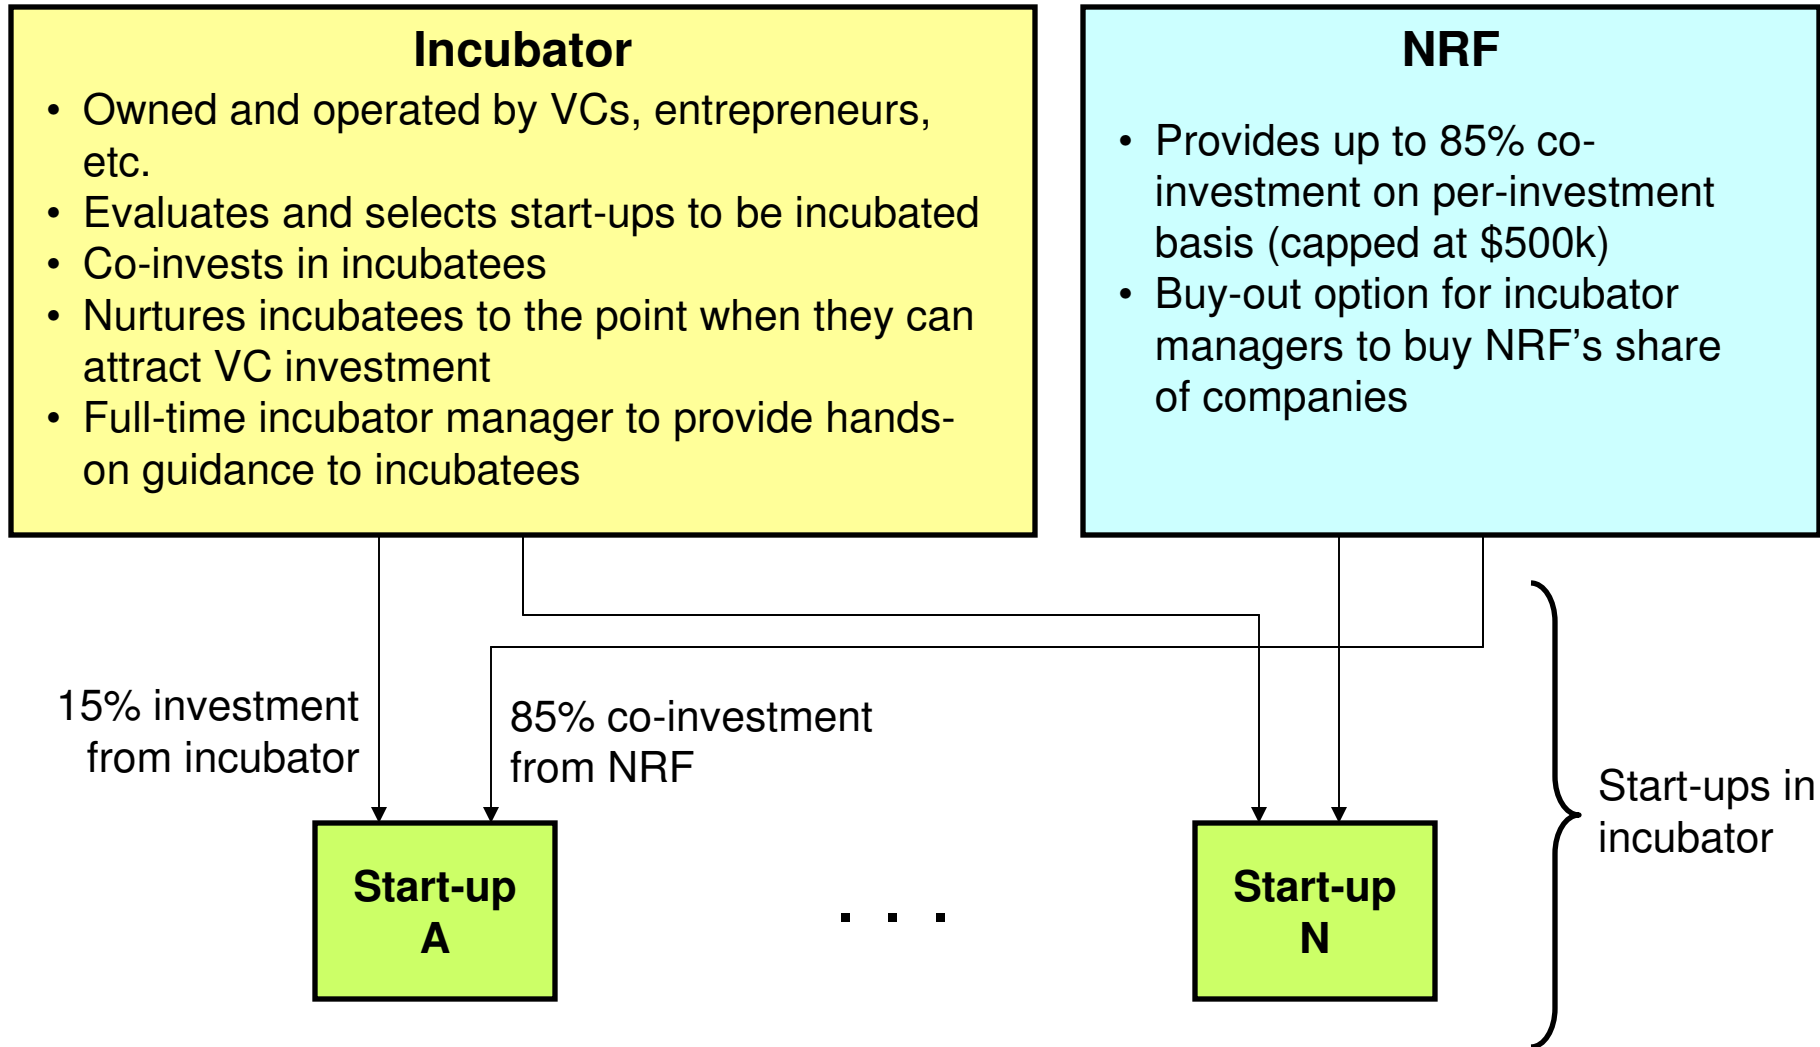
**Incubator**

- Owned and operated by VCs, entrepreneurs, etc.
- Evaluates and selects start-ups to be incubated
- Co-invests in incubatees
- Nurtures incubatees to the point when they can attract VC investment
- Full-time incubator manager to provide hands-on guidance to incubatees

**NRF**

- Provides up to 85% co-investment on per-investment basis (capped at $500k)
- Buy-out option for incubator managers to buy NRF's share of companies

15% investment from incubator

85% co-investment from NRF

**Start-up A**

. . .

**Start-up N**

Start-ups in incubator